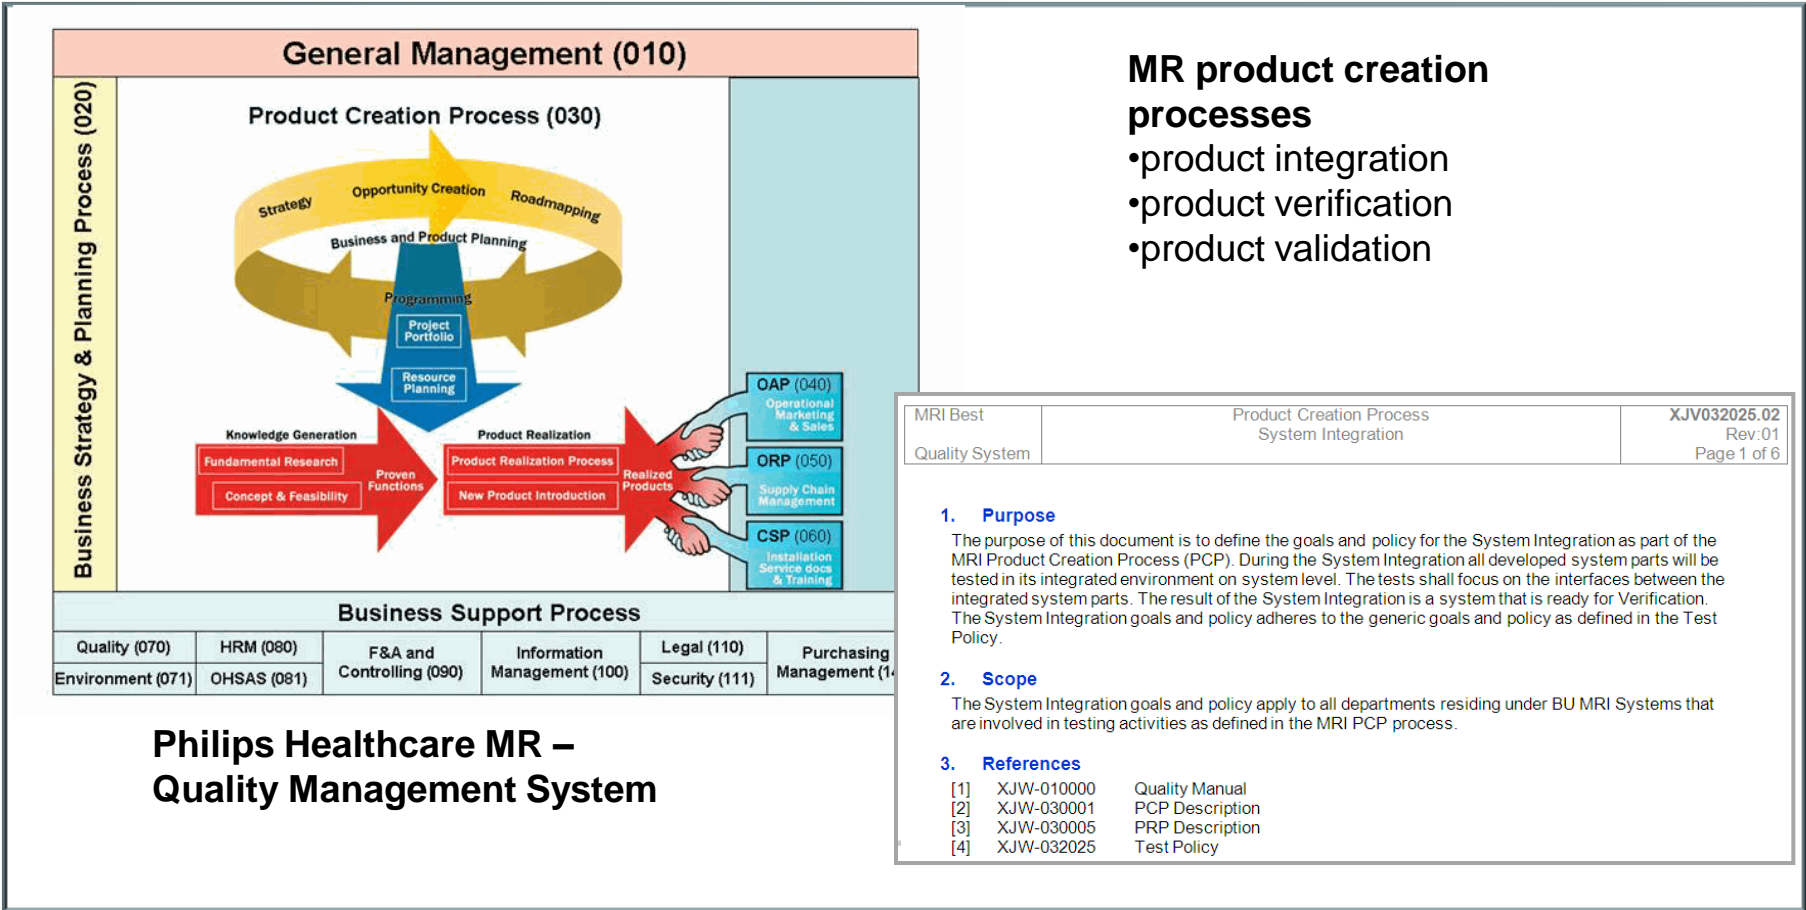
General Management (010)

Business Strategy & Planning Process (020)

Product Creation Process (030)

Strategy

Opportunity Creation

Roadmapping

Business and Product Planning

Programming

Project Portfolio

Resource Planning

Knowledge Generation

Fundamental Research

Concept & Feasibility

Proven Functions

Product Realization

Product Realization Process

New Product Introduction

Realized Products

OAP (040)
Operational Marketing & Sales

ORP (050)
Supply Chain Management

CSP (060)
Installation Service docs & Training

Business Support Process

| Quality (070) | HRM (080) | F&A and Controlling (090) | Information Management (100) | Legal (110) | Purchasing Management (1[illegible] |
|---|---|---|---|---|---|
| Environment (071) | OHSAS (081) | | | Security (111) | |

Philips Healthcare MR – Quality Management System

MR product creation processes
•product integration
•product verification
•product validation

| MRI Best Quality System | Product Creation Process System Integration | XJV032025.02 Rev:01 Page 1 of 6 |
|---|---|---|

1. Purpose

The purpose of this document is to define the goals and policy for the System Integration as part of the MRI Product Creation Process (PCP). During the System Integration all developed system parts will be tested in its integrated environment on system level. The tests shall focus on the interfaces between the integrated system parts. The result of the System Integration is a system that is ready for Verification. The System Integration goals and policy adheres to the generic goals and policy as defined in the Test Policy.

2. Scope

The System Integration goals and policy apply to all departments residing under BU MRI Systems that are involved in testing activities as defined in the MRI PCP process.

3. References

[1] XJW-010000 Quality Manual
[2] XJW-030001 PCP Description
[3] XJW-030005 PRP Description
[4] XJW-032025 Test Policy